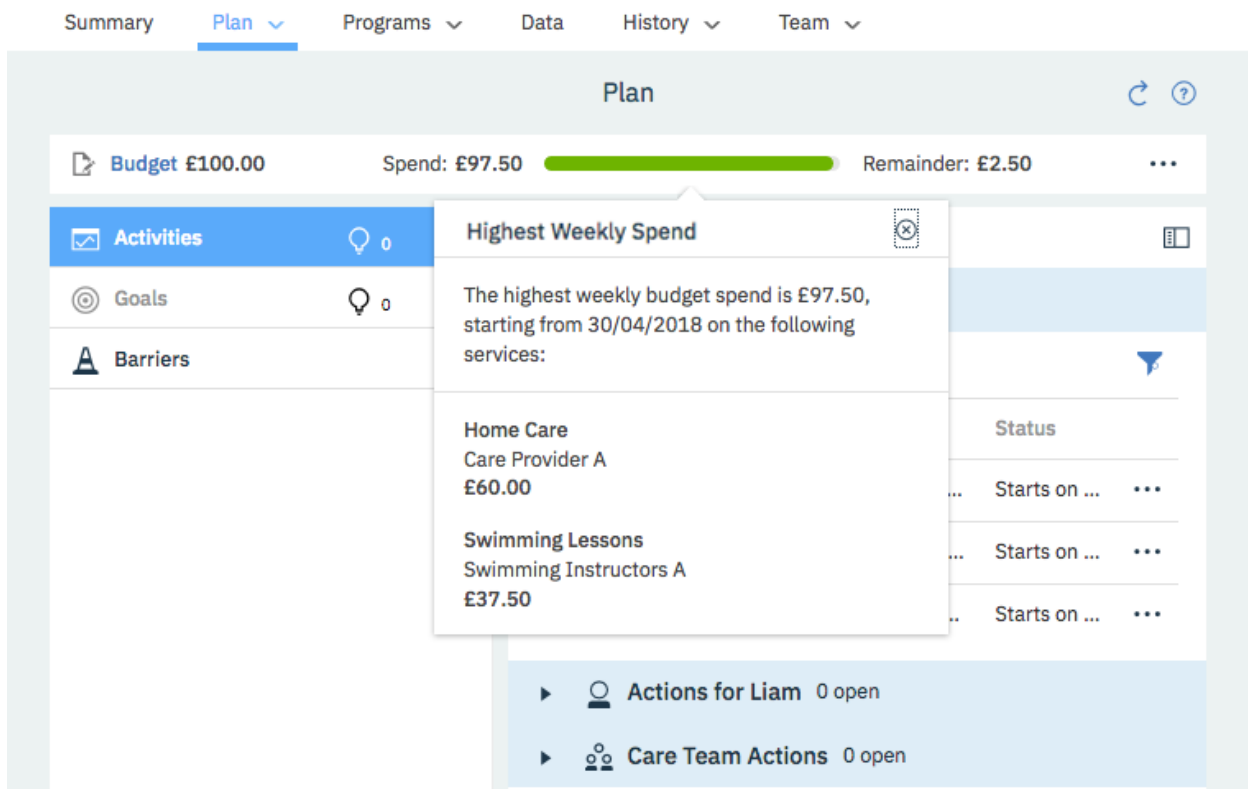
Summary Plan Programs Data History Team

Plan

Budget £100.00 Spend: £97.50 Remainder: £2.50 •••

Activities 0
Goals 0
Barriers

Highest Weekly Spend

The highest weekly budget spend is £97.50, starting from 30/04/2018 on the following services:

Home Care
Care Provider A
£60.00

Swimming Lessons
Swimming Instructors A
£37.50

Status
... Starts on ... •••
... Starts on ... •••
... Starts on ... •••

Actions for Liam 0 open
Care Team Actions 0 open